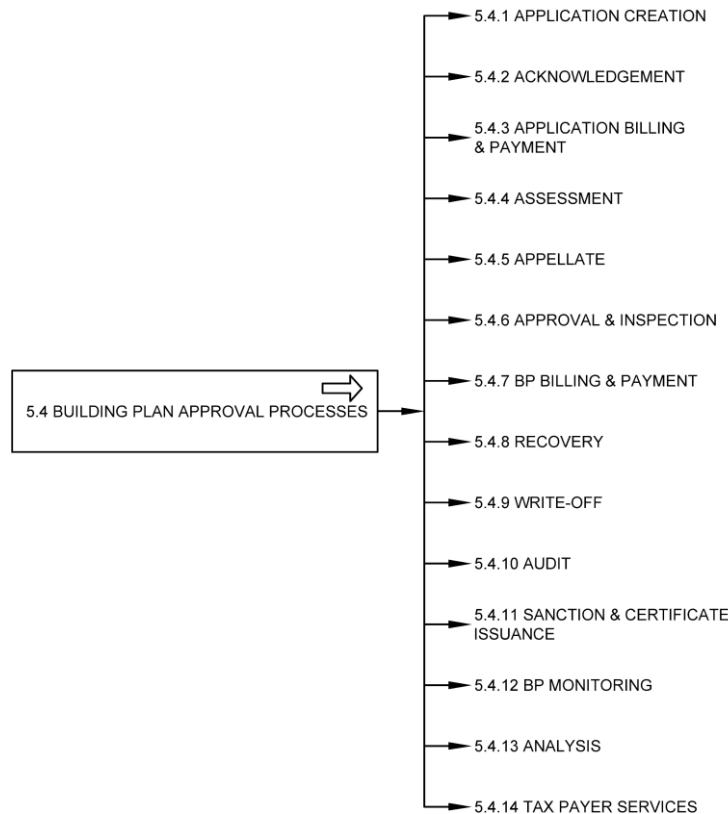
5.4 BUILDING PLAN APPROVAL PROCESSES

5.4.1 APPLICATION CREATION

5.4.2 ACKNOWLEDGEMENT

5.4.3 APPLICATION BILLING & PAYMENT

5.4.4 ASSESSMENT

5.4.5 APPELLATE

5.4.6 APPROVAL & INSPECTION

5.4.7 BP BILLING & PAYMENT

5.4.8 RECOVERY

5.4.9 WRITE-OFF

5.4.10 AUDIT

5.4.11 SANCTION & CERTIFICATE ISSUANCE

5.4.12 BP MONITORING

5.4.13 ANALYSIS

5.4.14 TAX PAYER SERVICES